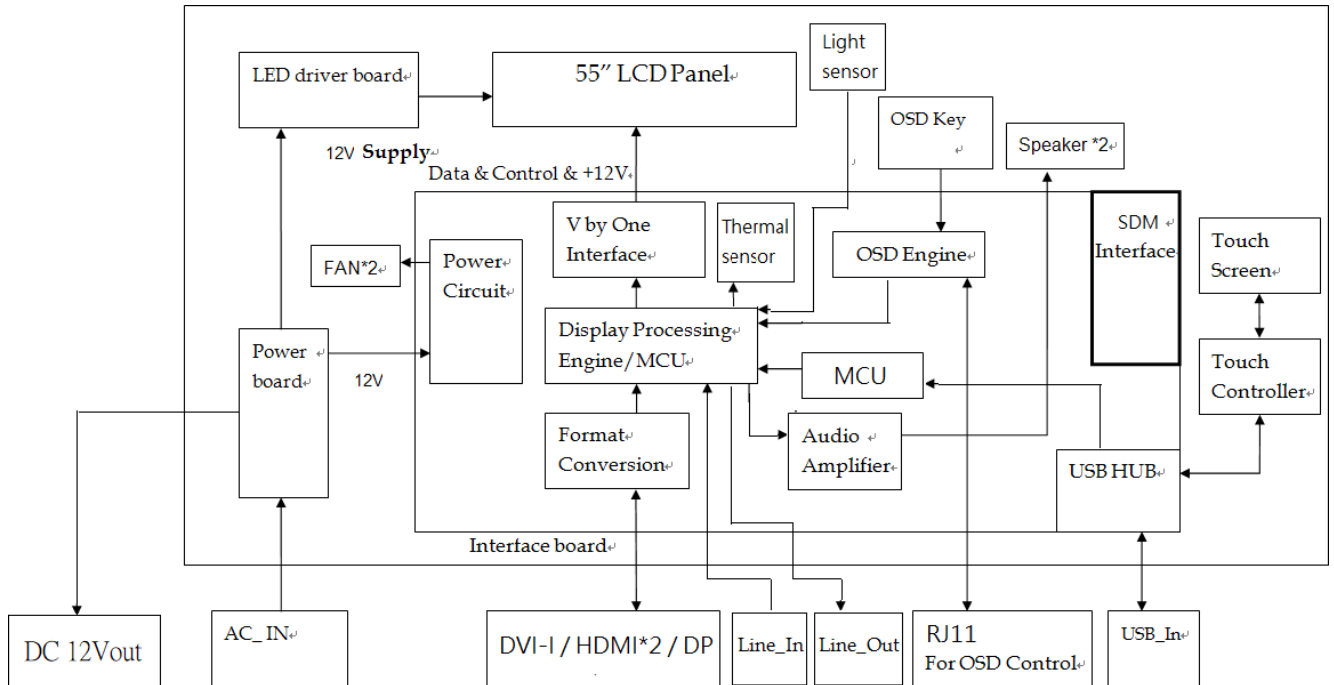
LED driver board

55" LCD Panel

Light sensor

OSD Key

Speaker *2

12V Supply

Data & Control & +12V

V by One Interface

Thermal sensor

OSD Engine

SDM Interface

Touch Screen

FAN*2

Power Circuit

Display Processing Engine/MCU

Power board

12V

MCU

Touch Controller

Format Conversion

Audio Amplifier

USB HUB

Interface board

DC 12Vout

AC_IN

DVI-I / HDMI*2 / DP

Line_In

Line_Out

RJ11 For OSD Control

USB_In